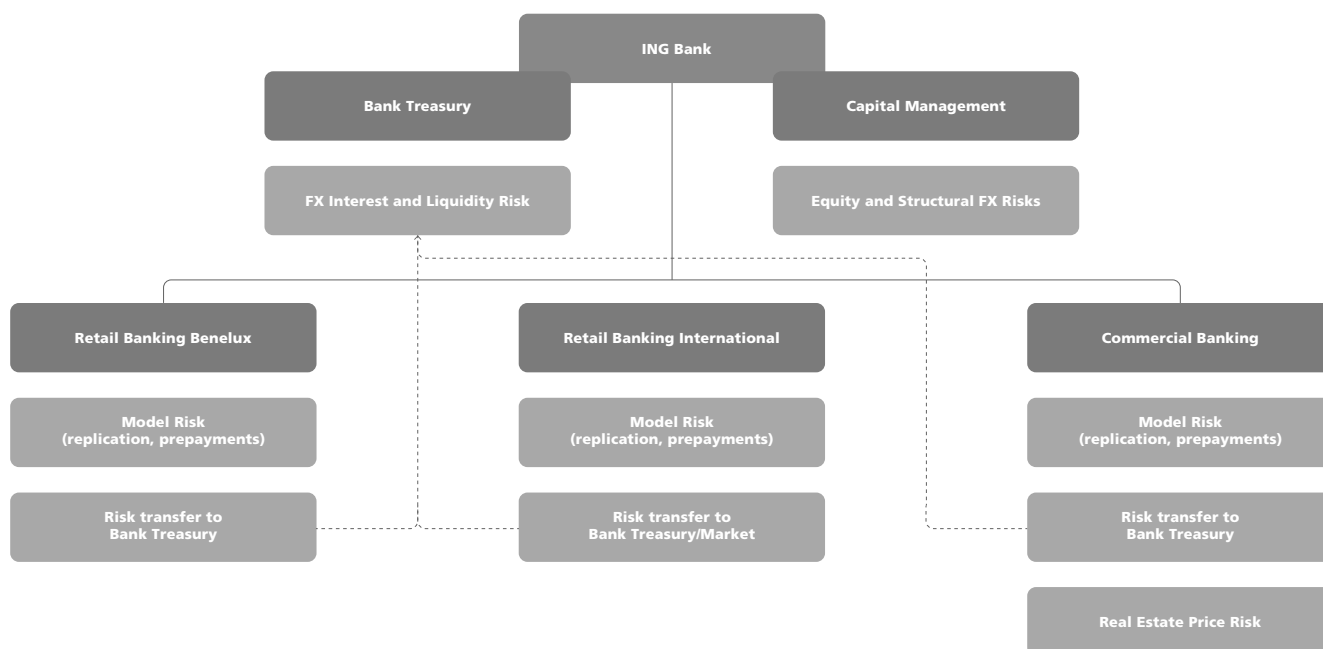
ING Bank

Bank Treasury

Capital Management

FX Interest and Liquidity Risk

Equity and Structural FX Risks

Retail Banking Benelux

Model Risk (replication, prepayments)

Risk transfer to Bank Treasury

Retail Banking International

Model Risk (replication, prepayments)

Risk transfer to Bank Treasury/Market

Commercial Banking

Model Risk (replication, prepayments)

Risk transfer to Bank Treasury

Real Estate Price Risk